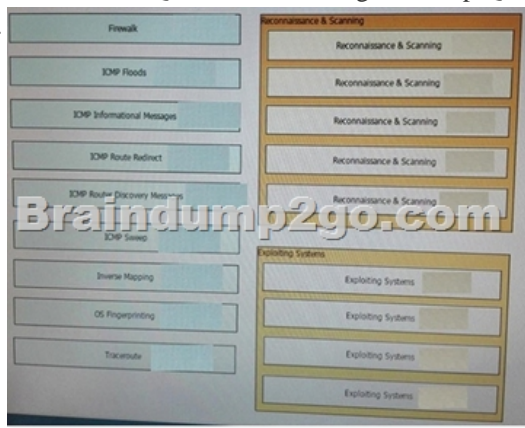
Firewalk

ICMP Floods

ICMP Informational Messages

ICMP Route Redirect

ICMP Router Discovery Messages

ICMP Sweep

Inverse Mapping

OS Fingerprinting

Traceroute

Reconnaissance & Scanning

Reconnaissance & Scanning

Reconnaissance & Scanning

Reconnaissance & Scanning

Reconnaissance & Scanning

Reconnaissance & Scanning

Braindump2go.com

Exploiting Systems

Exploiting Systems

Exploiting Systems

Exploiting Systems

Exploiting Systems